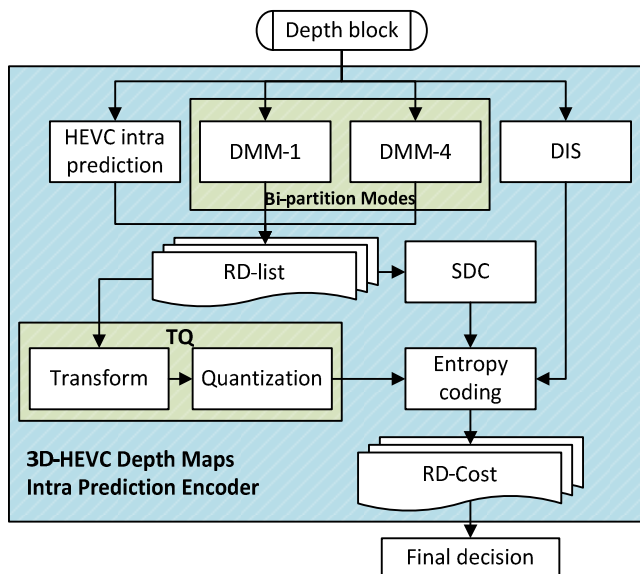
Depth block

HEVC intra prediction

DMM-1

DMM-4

Bi-partition Modes

DIS

RD-list

SDC

TQ

Transform

Quantization

Entropy coding

3D-HEVC Depth Maps Intra Prediction Encoder

RD-Cost

Final decision